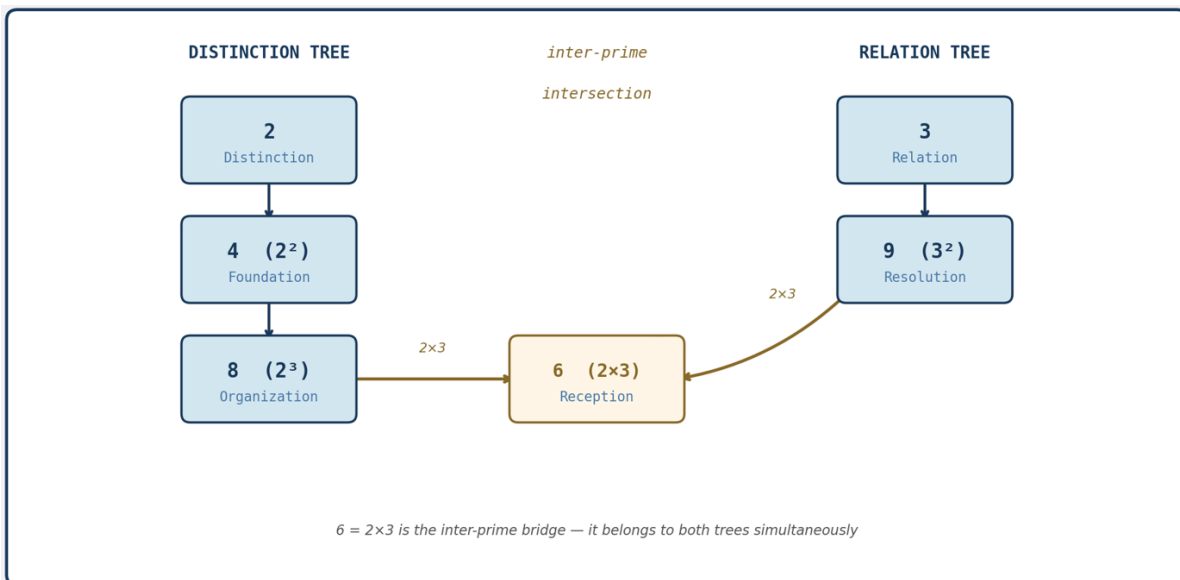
DISTINCTION TREE

inter-prime

intersection

RELATION TREE

2
Distinction

4 $(2^2)$
Foundation

8 $(2^3)$
Organization

2×3

6 (2×3)
Reception

3
Relation

9 $(3^2)$
Resolution

2×3

6 = 2×3 is the inter-prime bridge — it belongs to both trees simultaneously